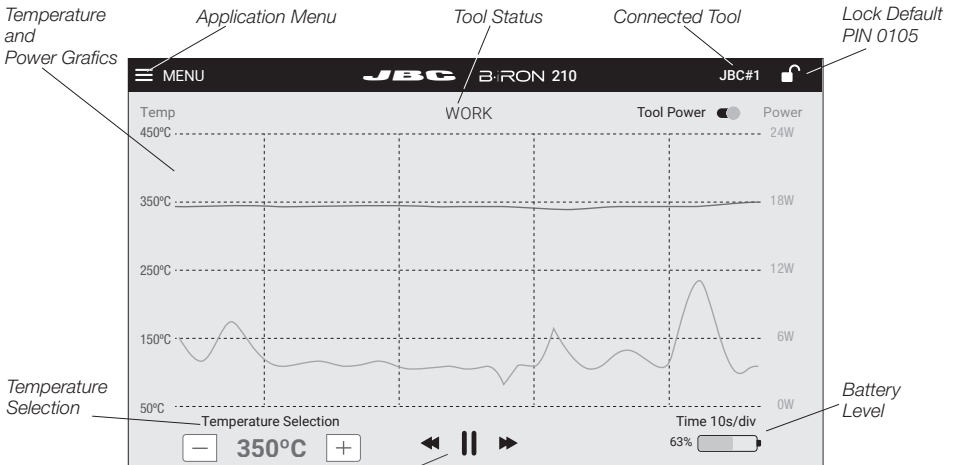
Temperature and Power Grafics

Application Menu

Tool Status

Connected Tool

Lock Default PIN 0105

MENU

JBC

B·IRON 210

JBC#1

Temp

WORK

Tool Power

Power

450ºC

24W

350ºC

18W

250ºC

12W

150ºC

6W

50ºC

0W

Temperature Selection

Temperature Selection

Time 10s/div

Battery Level

63%

350ºC